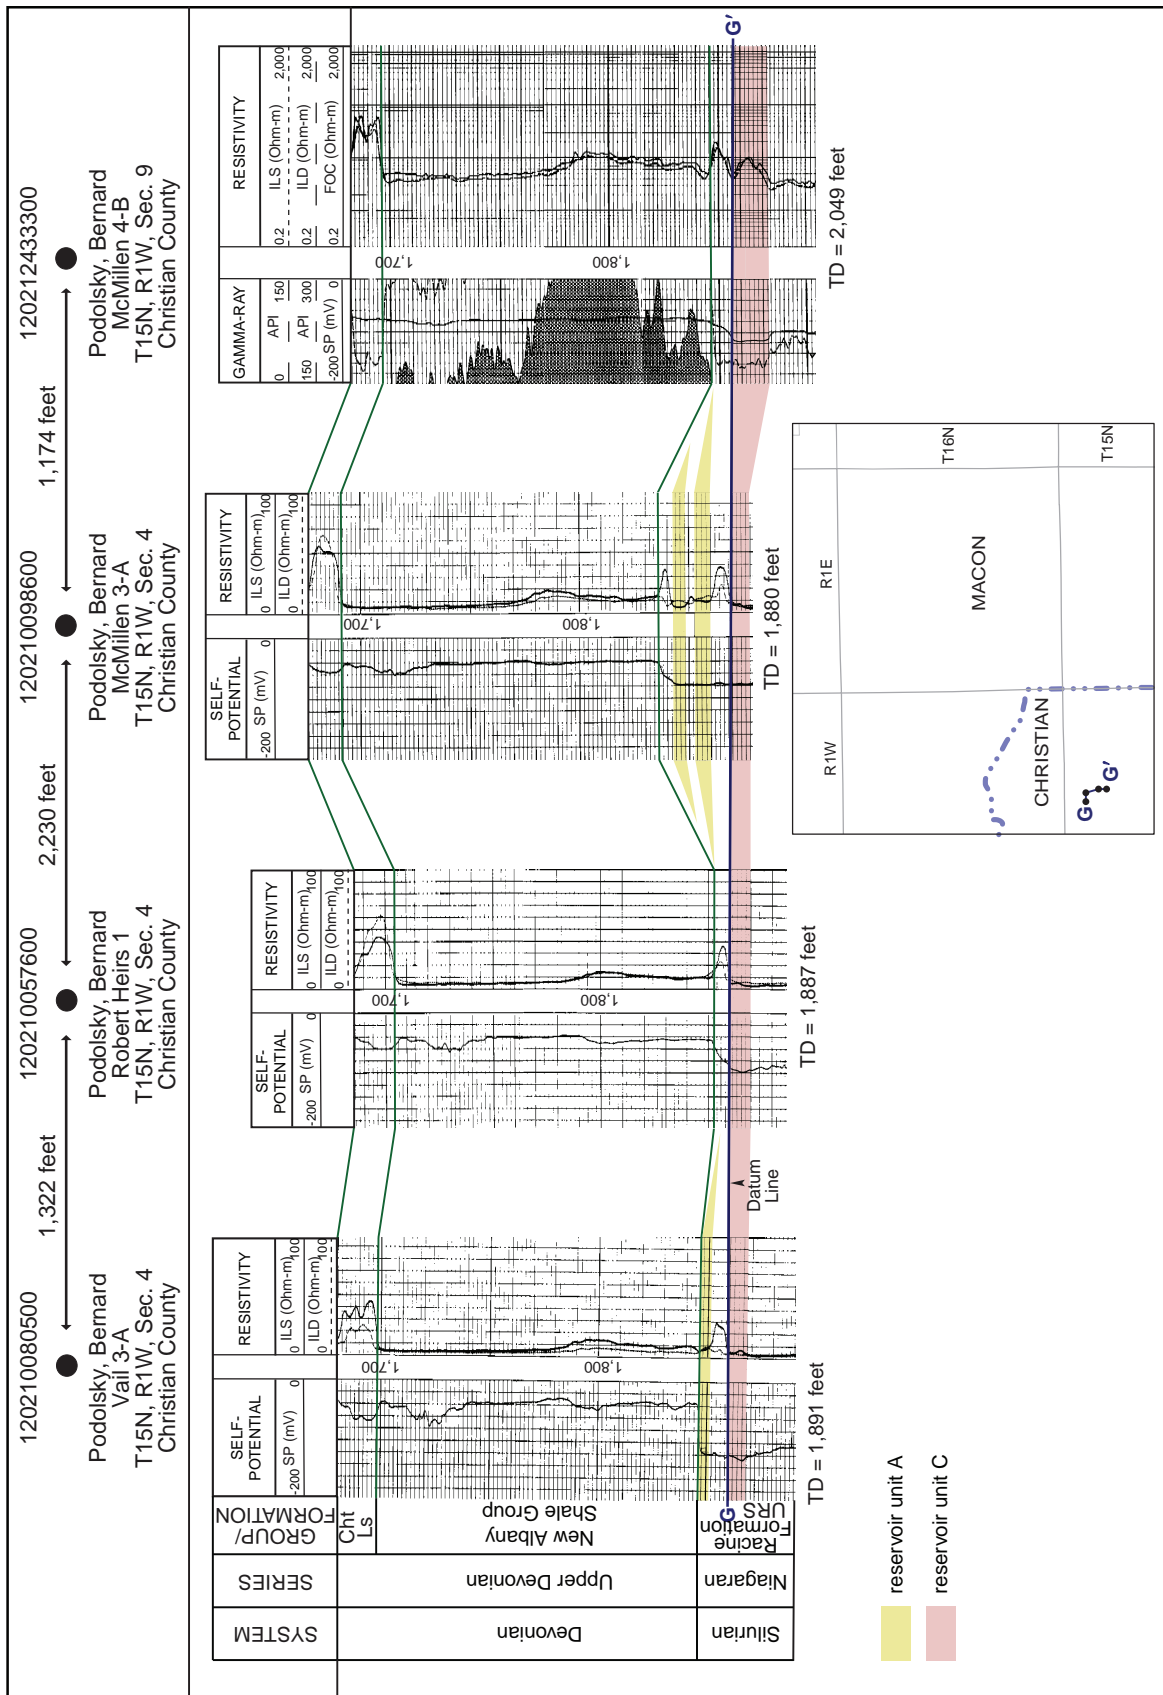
120210080500
Podolsky, Bernard
Vail 3-A
T15N, R1W, Sec. 4
Christian County

1,322 feet

120210057600
Podolsky, Bernard
Robert Heirs 1
T15N, R1W, Sec. 4
Christian County

2,230 feet

120210098600
Podolsky, Bernard
McMillen 3-A
T15N, R1W, Sec. 4
Christian County

1,174 feet

120212433300
Podolsky, Bernard
McMillen 4-B
T15N, R1W, Sec. 9
Christian County

SYSTEM | SERIES | GROUP/FORMATION
Devonian | Upper Devonian | Cht Ls; New Albany Shale Group
Silurian | Niagaran | Racine Formation; URS

SELF-POTENTIAL -200 SP (mV) 0
RESISTIVITY 0 ILS (Ohm-m) 100; 0 ILD (Ohm-m) 100
1,700
1,800
TD = 1,891 feet

SELF-POTENTIAL -200 SP (mV) 0
RESISTIVITY 0 ILS (Ohm-m) 100; 0 ILD (Ohm-m) 100
1,700
1,800
TD = 1,887 feet

Datum Line

SELF-POTENTIAL -200 SP (mV) 0
RESISTIVITY 0 ILS (Ohm-m) 100; 0 ILD (Ohm-m) 100
1,700
1,800
TD = 1,880 feet

GAMMA-RAY 0 API 150; 150 API 300; -200 SP (mV) 0
RESISTIVITY 0.2 ILS (Ohm-m) 2,000; 0.2 ILD (Ohm-m) 2,000; 0.2 FOC (Ohm-m) 2,000
1,700
1,800
TD = 2,049 feet

G
G′

R1W
R1E
T16N
T15N
MACON
CHRISTIAN
G
G′

reservoir unit A
reservoir unit C